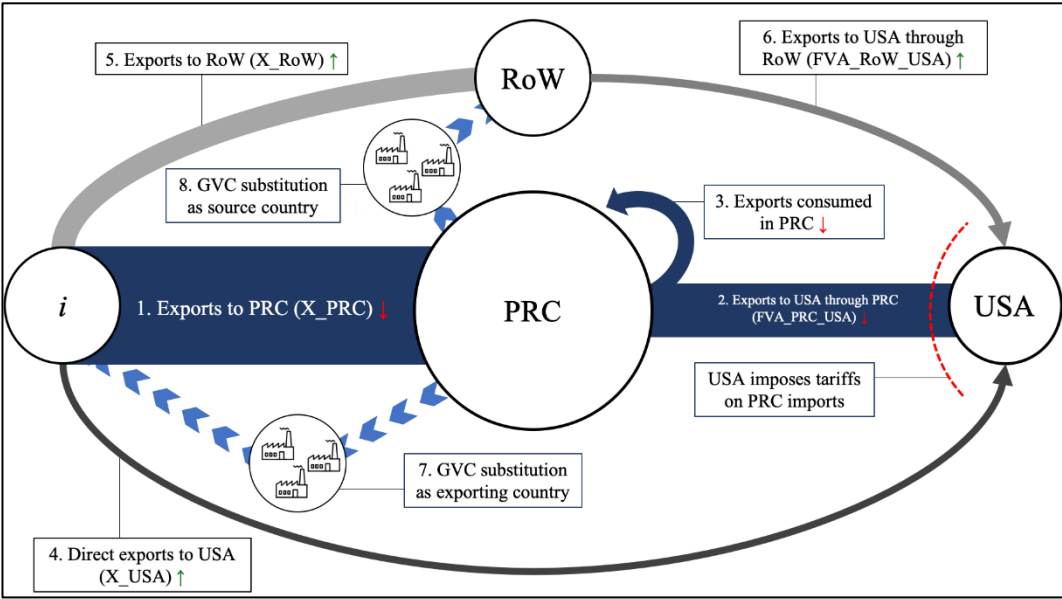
5. Exports to RoW (X_RoW) ↑

RoW

6. Exports to USA through RoW (FVA_RoW_USA) ↑

8. GVC substitution as source country

3. Exports consumed in PRC ↓

$i$

1. Exports to PRC (X_PRC) ↓

PRC

2. Exports to USA through PRC (FVA_PRC_USA) ↓

USA

USA imposes tariffs on PRC imports

7. GVC substitution as exporting country

4. Direct exports to USA (X_USA) ↑